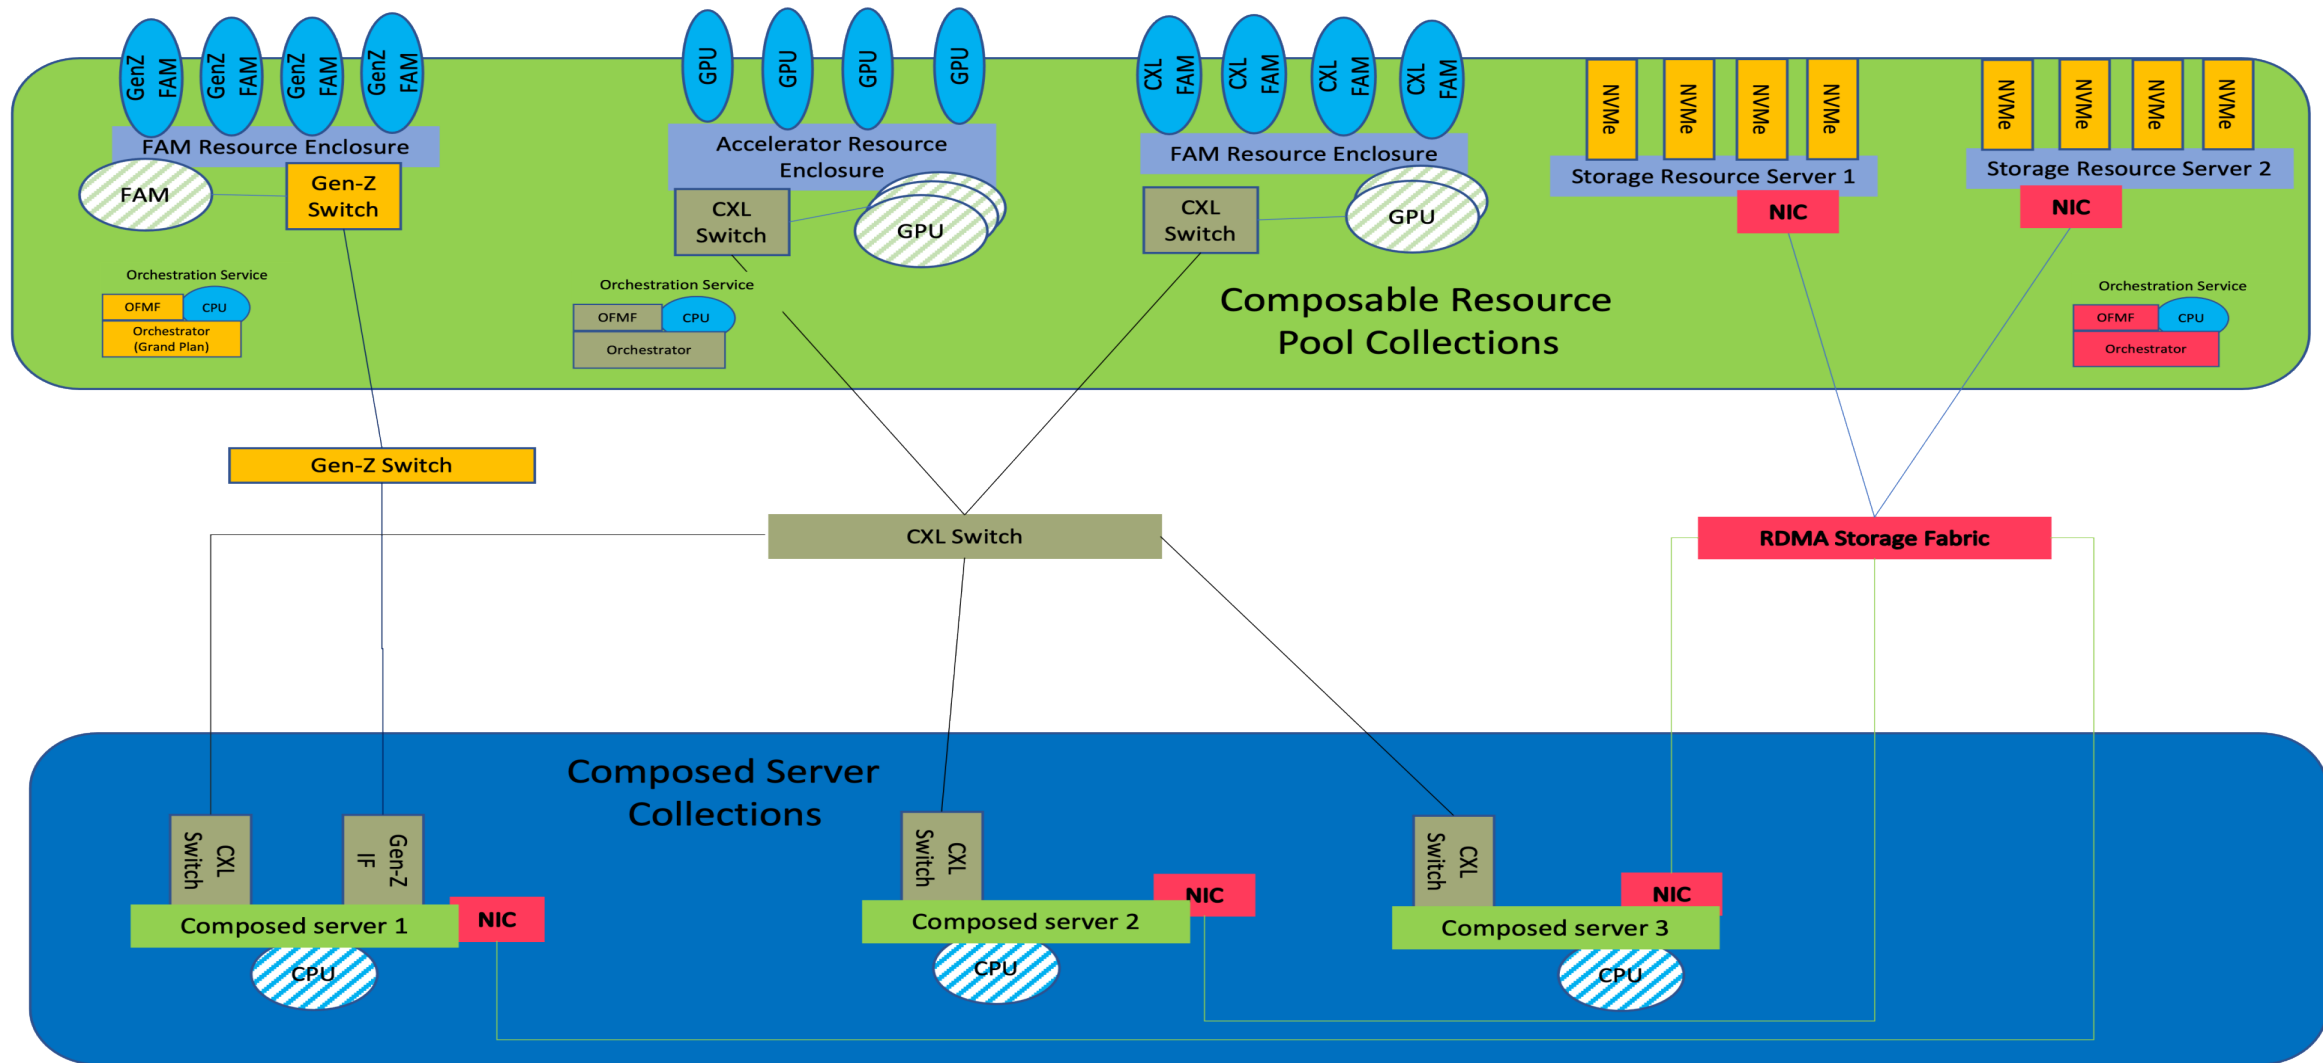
GenZ FAM
GenZ FAM
GenZ FAM
GenZ FAM
FAM Resource Enclosure
FAM
Gen-Z Switch
Orchestration Service
OFMF
CPU
Orchestrator (Grand Plan)

GPU
GPU
GPU
GPU
Accelerator Resource Enclosure
CXL Switch
GPU
Orchestration Service
OFMF
CPU
Orchestrator

CXL FAM
CXL FAM
CXL FAM
CXL FAM
FAM Resource Enclosure
CXL Switch
GPU

NVMe
NVMe
NVMe
NVMe
Storage Resource Server 1
NIC

NVMe
NVMe
NVMe
NVMe
Storage Resource Server 2
NIC
Orchestration Service
OFMF
CPU
Orchestrator

Composable Resource Pool Collections

Gen-Z Switch
CXL Switch
RDMA Storage Fabric

Composed Server Collections

CXL Switch
Gen-Z IF
Composed server 1
NIC
CPU

CXL Switch
NIC
Composed server 2
CPU

CXL Switch
NIC
Composed server 3
CPU